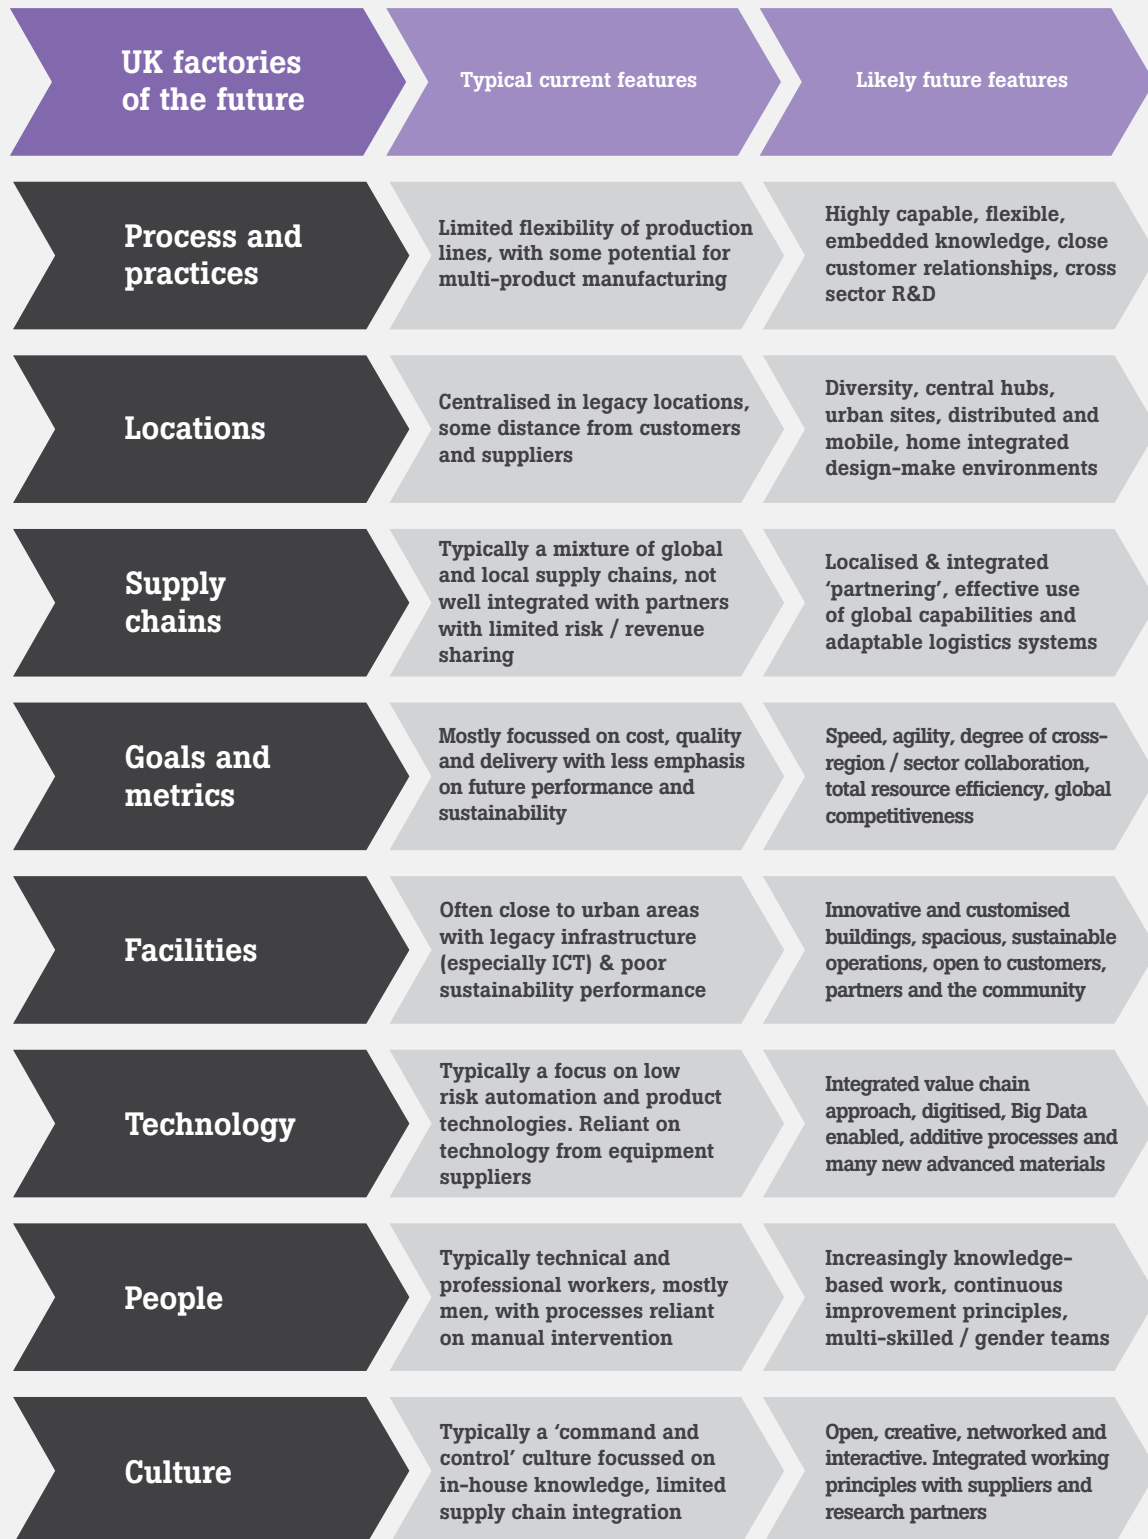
| UK factories of the future | Typical current features | Likely future features |
|---|---|---|
| Process and practices | Limited flexibility of production lines, with some potential for multi-product manufacturing | Highly capable, flexible, embedded knowledge, close customer relationships, cross sector R&D |
| Locations | Centralised in legacy locations, some distance from customers and suppliers | Diversity, central hubs, urban sites, distributed and mobile, home integrated design-make environments |
| Supply chains | Typically a mixture of global and local supply chains, not well integrated with partners with limited risk / revenue sharing | Localised & integrated 'partnering', effective use of global capabilities and adaptable logistics systems |
| Goals and metrics | Mostly focussed on cost, quality and delivery with less emphasis on future performance and sustainability | Speed, agility, degree of cross-region / sector collaboration, total resource efficiency, global competitiveness |
| Facilities | Often close to urban areas with legacy infrastructure (especially ICT) & poor sustainability performance | Innovative and customised buildings, spacious, sustainable operations, open to customers, partners and the community |
| Technology | Typically a focus on low risk automation and product technologies. Reliant on technology from equipment suppliers | Integrated value chain approach, digitised, Big Data enabled, additive processes and many new advanced materials |
| People | Typically technical and professional workers, mostly men, with processes reliant on manual intervention | Increasingly knowledge-based work, continuous improvement principles, multi-skilled / gender teams |
| Culture | Typically a 'command and control' culture focussed on in-house knowledge, limited supply chain integration | Open, creative, networked and interactive. Integrated working principles with suppliers and research partners |